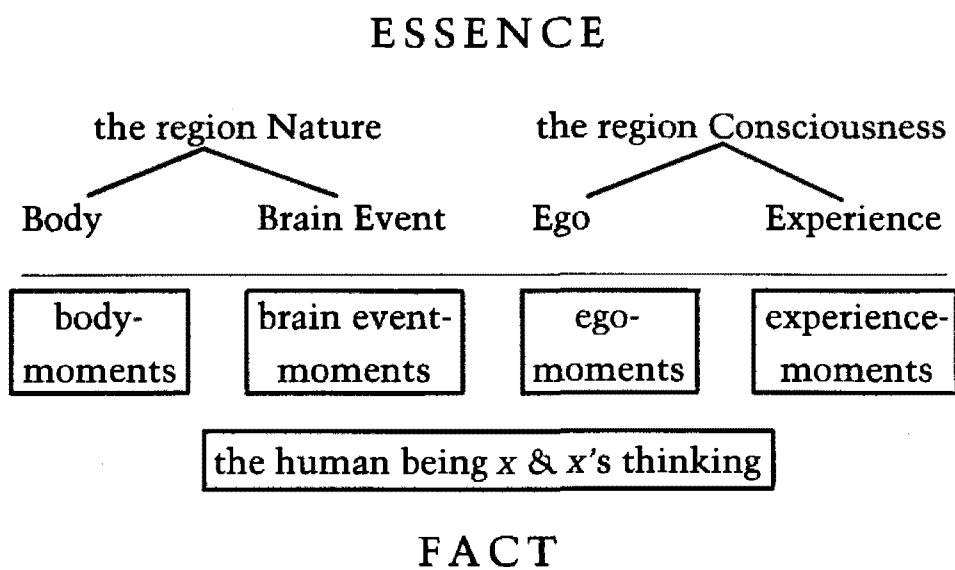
ESSENCE

the region Nature

Body

Brain Event

the region Consciousness

Ego

Experience

body-moments

brain event-moments

ego-moments

experience-moments

the human being $x$ & $x$'s thinking

FACT